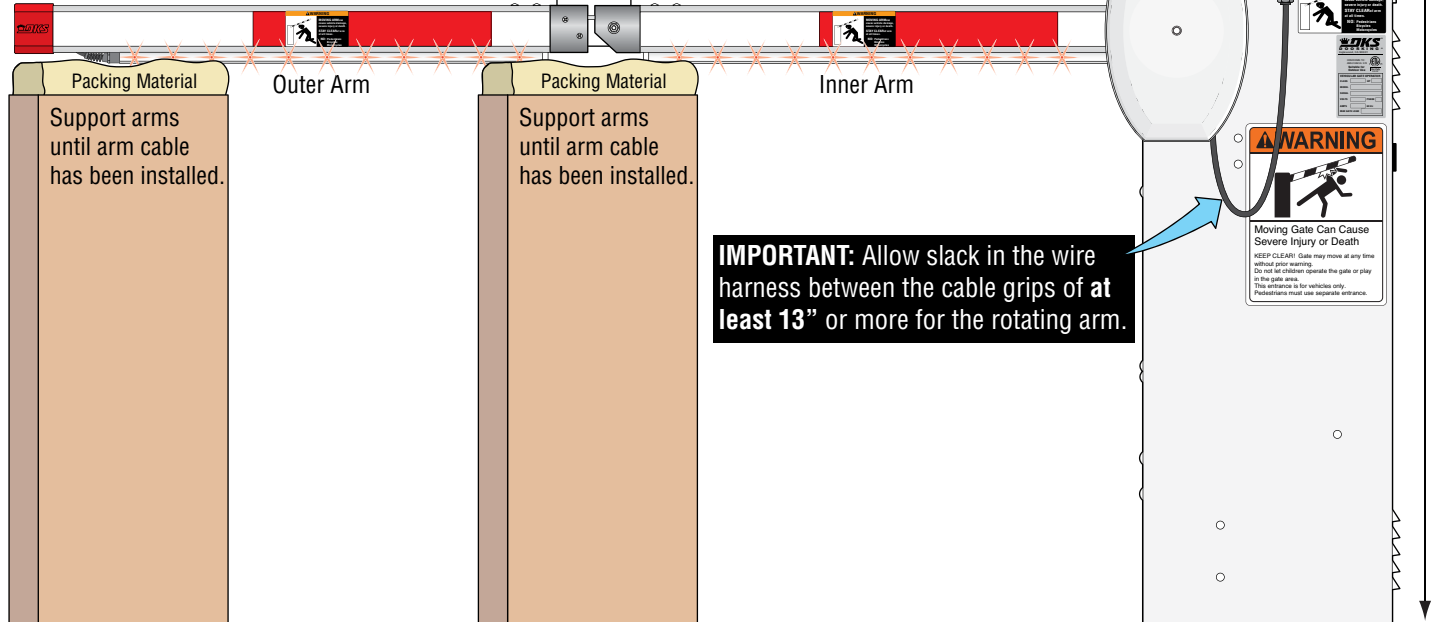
Packing Material

Support arms until arm cable has been installed.

Outer Arm

Packing Material

Support arms until arm cable has been installed.

Inner Arm

WARNING

Moving Gate Can Cause Severe Injury or Death

KEEP CLEAR! Gate may move at any time without prior warning.
Do not let children operate the gate or play in the gate area.
This entrance is for vehicles only.
Pedestrians must use separate entrance.

IMPORTANT: Allow slack in the wire harness between the cable grips of at least 13" or more for the rotating arm.